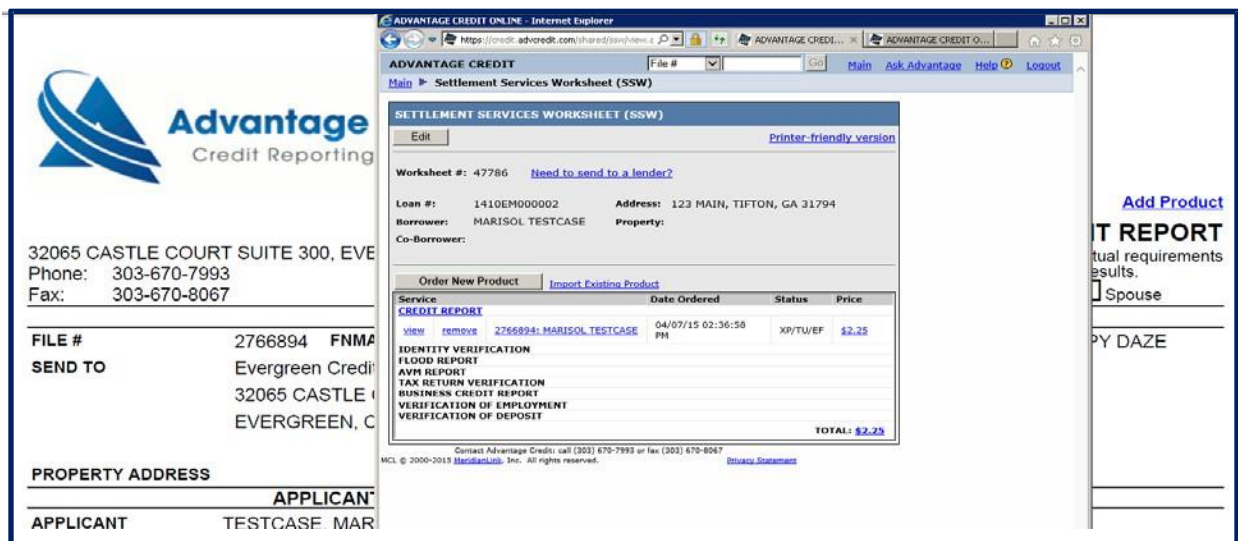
Advantage
Credit Reporting

32065 CASTLE COURT SUITE 300, EVE
Phone: 303-670-7993
Fax: 303-670-8067

FILE # 2766894 FNMA
SEND TO Evergreen Credit
32065 CASTLE
EVERGREEN, C

PROPERTY ADDRESS

APPLICANT

APPLICANT TESTCASE, MAR

Add Product
IT REPORT
tual requirements
esults.
Spouse

PY DAZE

ADVANTAGE CREDIT ONLINE - Internet Explorer
https://credit.advcredit.com/shared/ssw/view.
ADVANTAGE CREDI... ADVANTAGE CREDIT O...
ADVANTAGE CREDIT File # Go Main Ask Advantage Help Logout
Main ▶ Settlement Services Worksheet (SSW)

SETTLEMENT SERVICES WORKSHEET (SSW)
Edit
Printer-friendly version
Worksheet #: 47786 Need to send to a lender?
Loan #: 1410EM000002 Address: 123 MAIN, TIFTON, GA 31794
Borrower: MARISOL TESTCASE Property:
Co-Borrower:
Order New Product Import Existing Product

| Service | Date Ordered | Status | Price |
|---|---|---|---|
| CREDIT REPORT | | | |
| view remove 2766894: MARISOL TESTCASE | 04/07/15 02:36:58 PM | XP/TU/EF | $2.25 |
| IDENTITY VERIFICATION | | | |
| FLOOD REPORT | | | |
| AVM REPORT | | | |
| TAX RETURN VERIFICATION | | | |
| BUSINESS CREDIT REPORT | | | |
| VERIFICATION OF EMPLOYMENT | | | |
| VERIFICATION OF DEPOSIT | | | |
| | | TOTAL: | $2.25 |

Contact Advantage Credit: call (303) 670-7993 or fax (303) 670-8067
MCL © 2000-2015 MeridianLink, Inc. All rights reserved. Privacy Statement